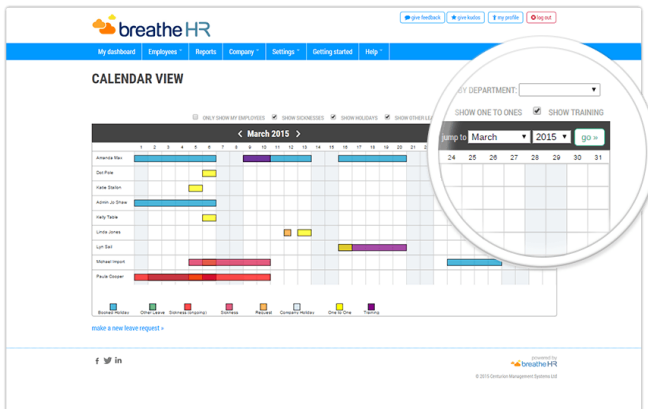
breatheHR

give feedback · give kudos · my profile · log out

My dashboard · Employees · Reports · Company · Settings · Getting started · Help

CALENDAR VIEW

ONLY SHOW MY EMPLOYEES · SHOW SICKNESSES · SHOW HOLIDAYS · SHOW OTHER LE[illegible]

BY DEPARTMENT:

SHOW ONE TO ONES · SHOW TRAINING

Jump to March 2015 go »

March 2015

1 2 3 4 5 6 7 8 9 10 11 12 13 14 15 16 17 18 19 20 21

24 25 26 27 28 29 30 31

Amanda Marx
Dot Pole
Katie Stallan
Admin Jo Shaw
Kelly Table
Linda Jones
Lyn Sell
Michael Import
Paula Cooper

Booked Holiday · Other Leave · Sickness (ongoing) · Sickness · Request · Company Holiday · One to One · Training

make a new leave request »

powered by breatheHR
© 2015 Centurion Management Systems Ltd